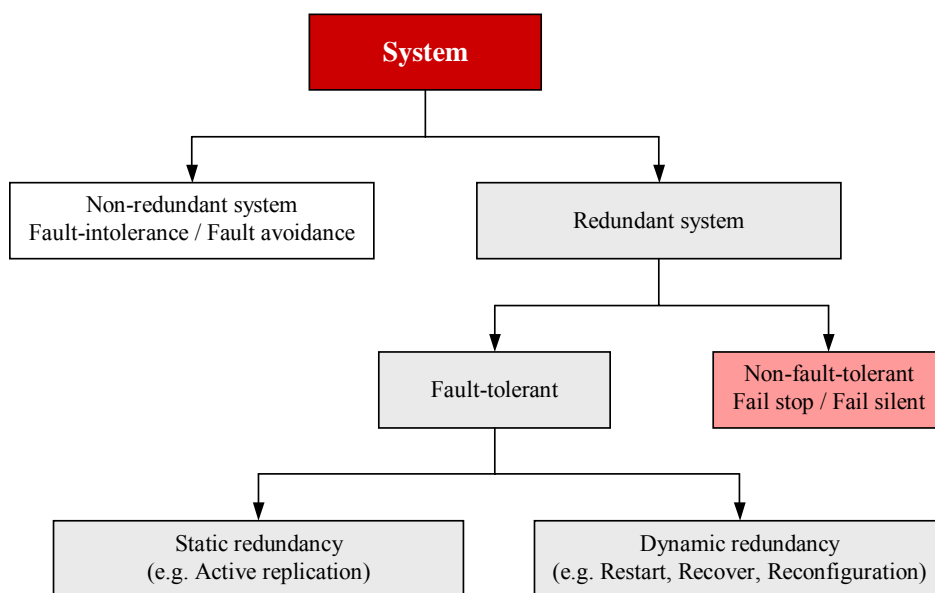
System

Non-redundant system
Fault-intolerance / Fault avoidance

Redundant system

Fault-tolerant

Non-fault-tolerant
Fail stop / Fail silent

Static redundancy
(e.g. Active replication)

Dynamic redundancy
(e.g. Restart, Recover, Reconfiguration)